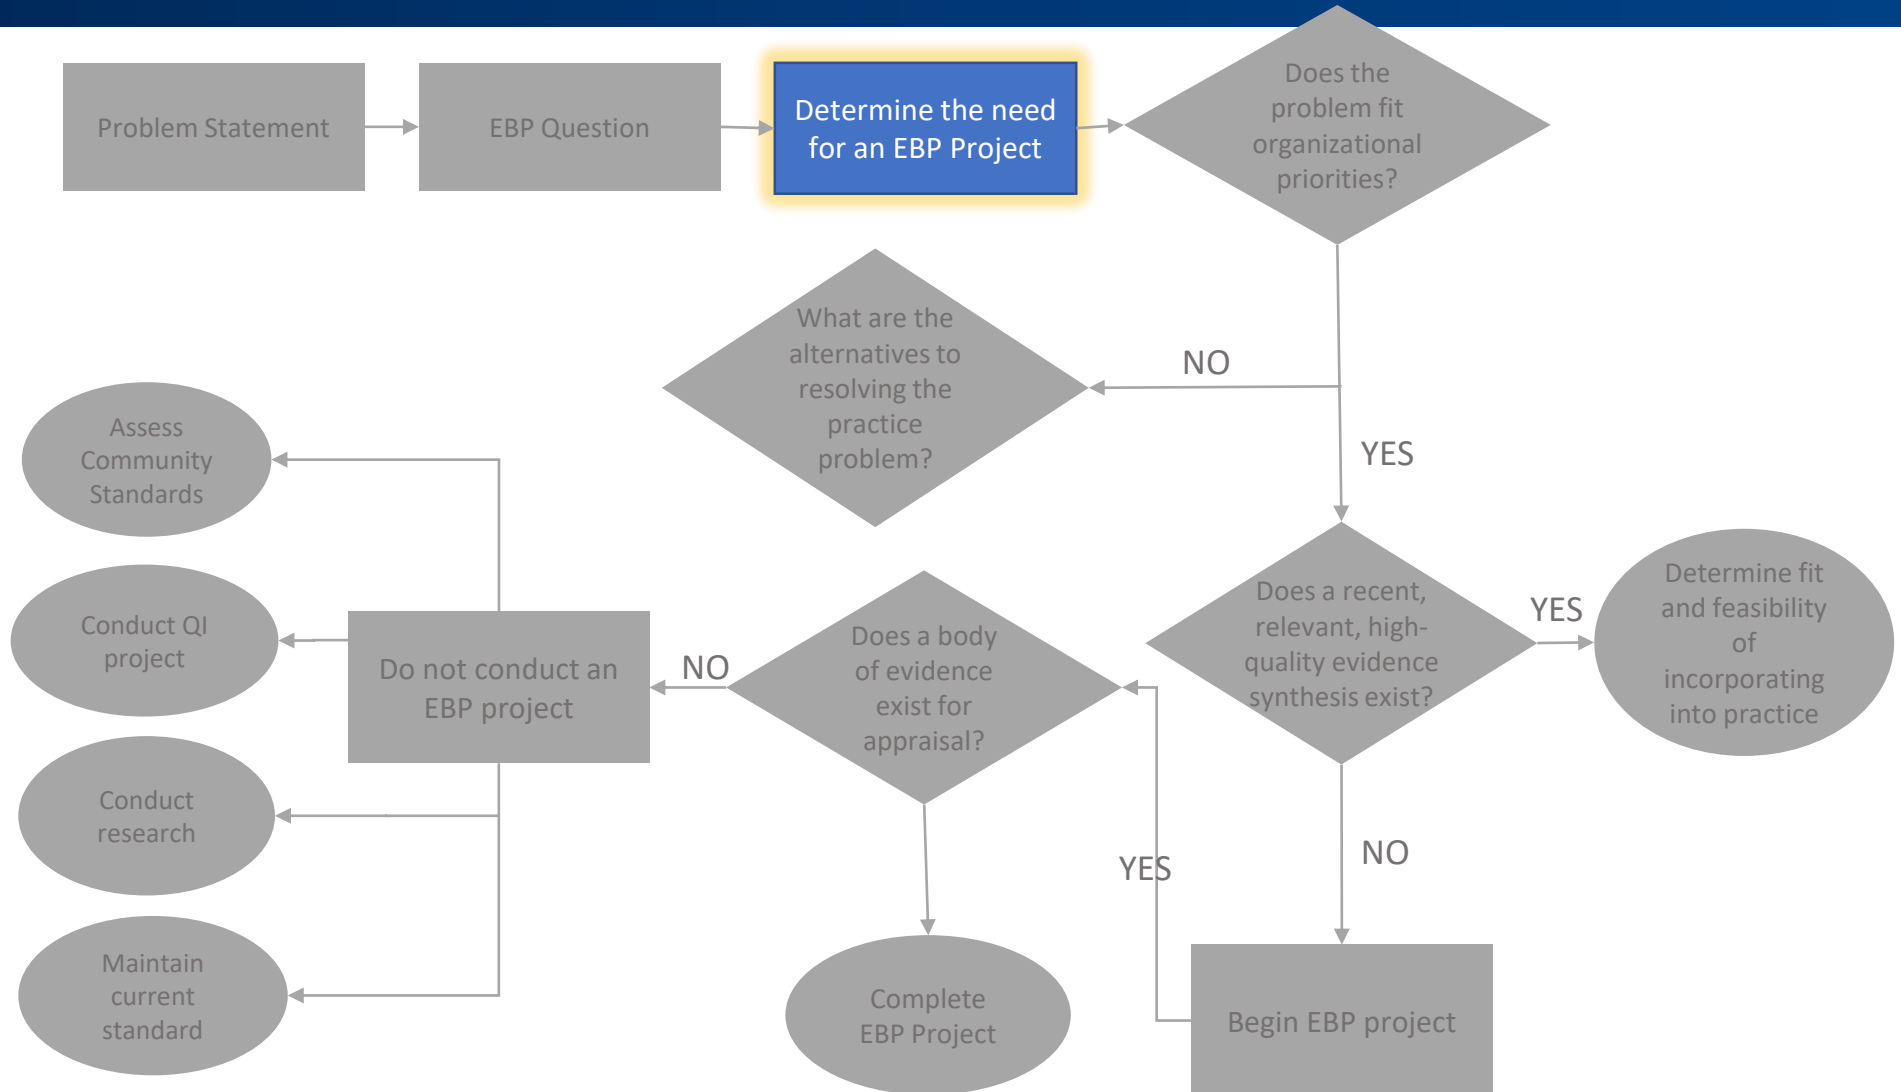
Problem Statement

EBP Question

Determine the need for an EBP Project

Does the problem fit organizational priorities?

NO

What are the alternatives to resolving the practice problem?

YES

Assess Community Standards

Conduct QI project

Do not conduct an EBP project

NO

Does a body of evidence exist for appraisal?

Does a recent, relevant, high-quality evidence synthesis exist?

YES

Determine fit and feasibility of incorporating into practice

Conduct research

Maintain current standard

YES

NO

Complete EBP Project

Begin EBP project